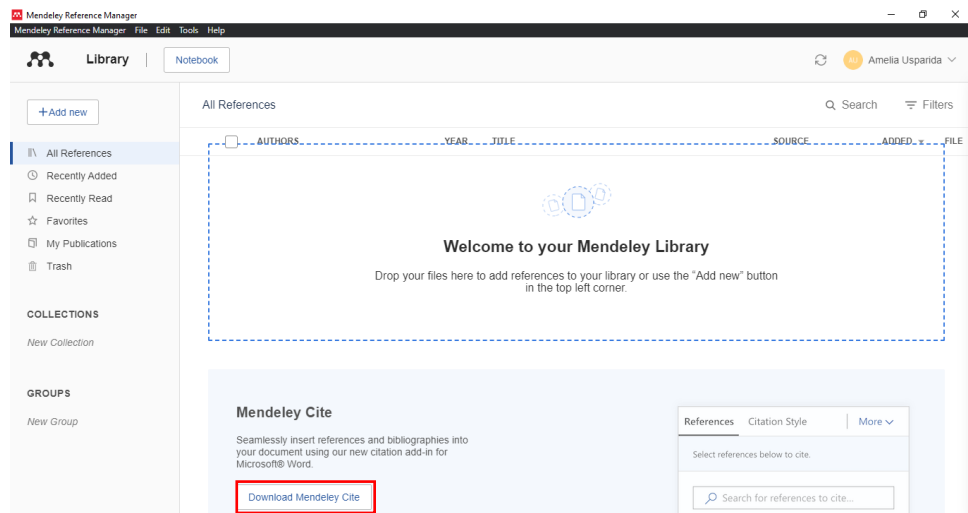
Mendeley Reference Manager
Mendeley Reference Manager File Edit Tools Help

Library | Notebook

AU Amelia Usparida

+Add new

All References

Q Search Filters

AUTHORS YEAR TITLE SOURCE ADDED FILE

All References
Recently Added
Recently Read
Favorites
My Publications
Trash

COLLECTIONS
New Collection

GROUPS
New Group

Welcome to your Mendeley Library

Drop your files here to add references to your library or use the "Add new" button in the top left corner.

Mendeley Cite

Seamlessly insert references and bibliographies into your document using our new citation add-in for Microsoft® Word.

Download Mendeley Cite

References Citation Style More

Select references below to cite.

Search for references to cite...